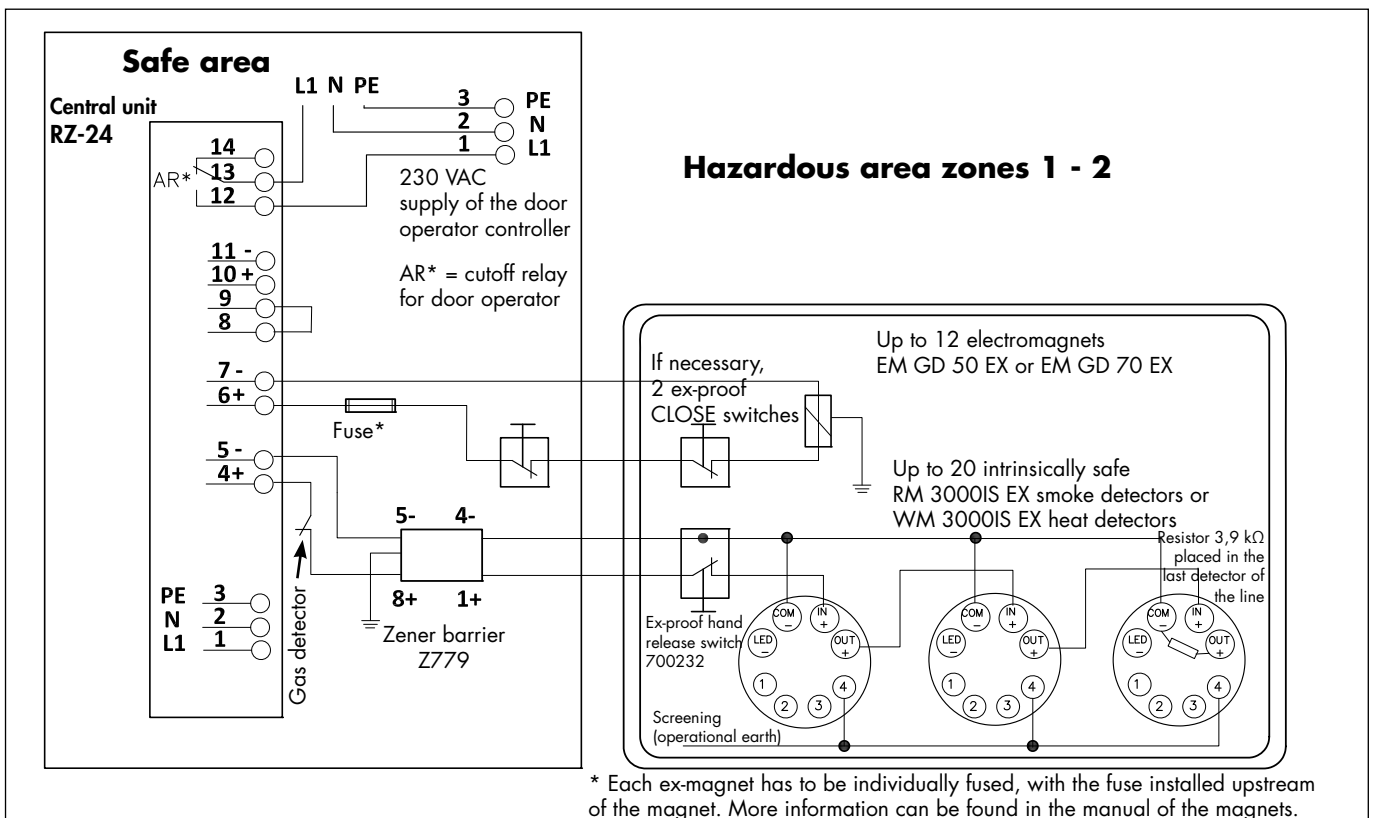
Safe area

Central unit
RZ-24

L1 N PE

3 PE
2 N
1 L1

14
AR*
13
12

230 VAC
supply of the door operator controller

AR* = cutoff relay for door operator

Hazardous area zones 1 - 2

11 -
10 +
9
8

7 -
6+

Fuse*

5 -
4+

PE 3
N 2
L1 1

Gas detector

5- 4-
8+ 1+

Zener barrier
Z779

Up to 12 electromagnets
EM GD 50 EX or EM GD 70 EX

If necessary,
2 ex-proof
CLOSE switches

Up to 20 intrinsically safe
RM 3000IS EX smoke detectors or
WM 3000IS EX heat detectors

Resistor 3,9 k$\Omega$ placed in the last detector of the line

Ex-proof hand release switch
700232

COM – IN + LED – OUT + 1 2 3 4

COM – IN + LED – OUT + 1 2 3 4

COM – IN + LED – OUT + 1 2 3 4

Screening
(operational earth)

* Each ex-magnet has to be individually fused, with the fuse installed upstream of the magnet. More information can be found in the manual of the magnets.